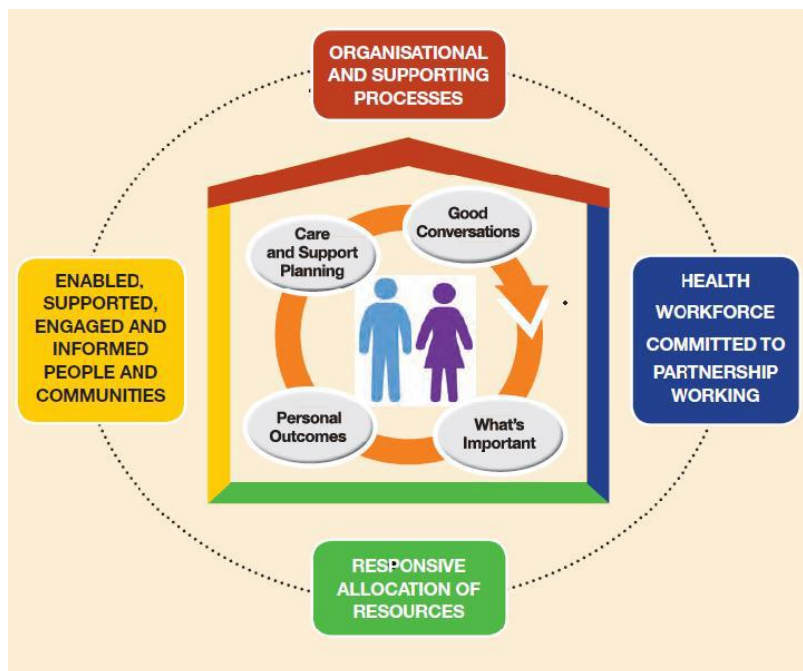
ORGANISATIONAL AND SUPPORTING PROCESSES

ENABLED, SUPPORTED, ENGAGED AND INFORMED PEOPLE AND COMMUNITIES

Care and Support Planning

Good Conversations

Personal Outcomes

What's Important

HEALTH WORKFORCE COMMITTED TO PARTNERSHIP WORKING

RESPONSIVE ALLOCATION OF RESOURCES